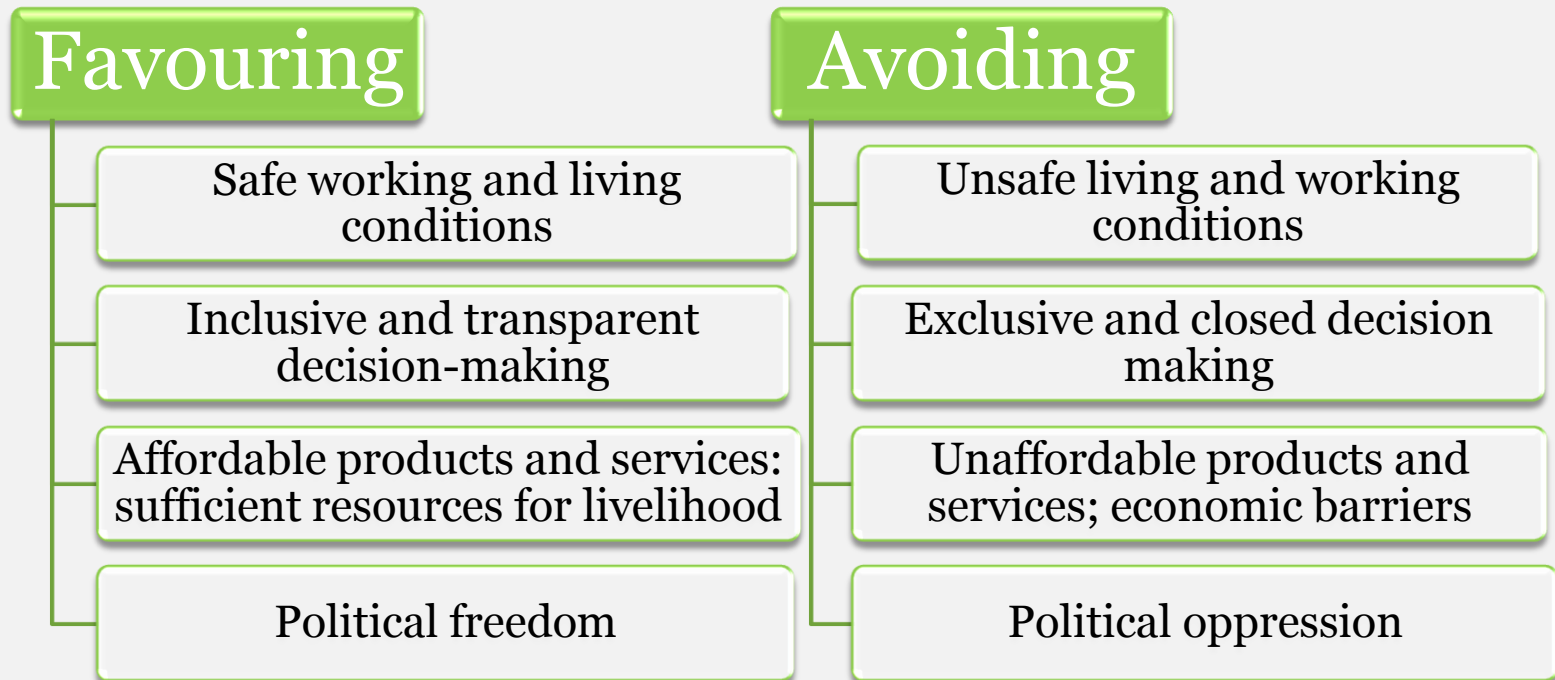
Favouring

Safe working and living conditions

Inclusive and transparent decision-making

Affordable products and services: sufficient resources for livelihood

Political freedom

Avoiding

Unsafe living and working conditions

Exclusive and closed decision making

Unaffordable products and services; economic barriers

Political oppression